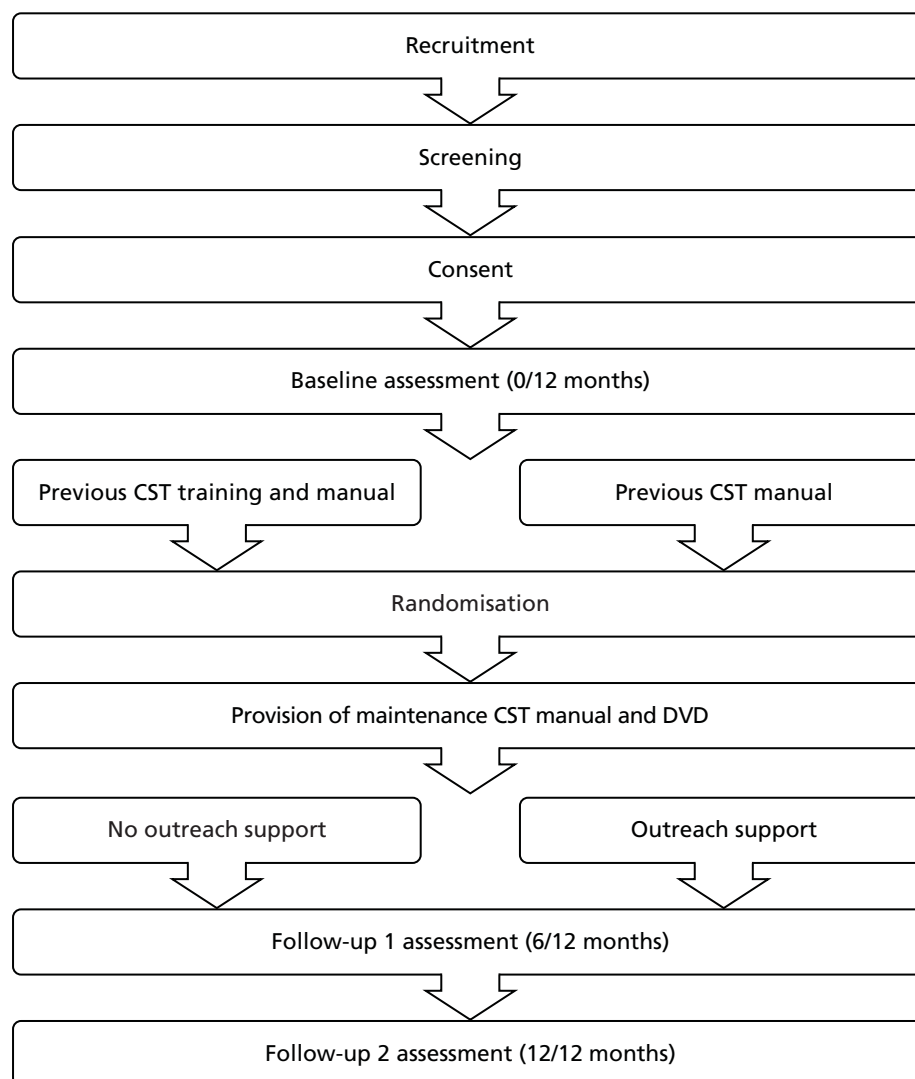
Recruitment

Screening

Consent

Baseline assessment (0/12 months)

Previous CST training and manual

Previous CST manual

Randomisation

Provision of maintenance CST manual and DVD

No outreach support

Outreach support

Follow-up 1 assessment (6/12 months)

Follow-up 2 assessment (12/12 months)